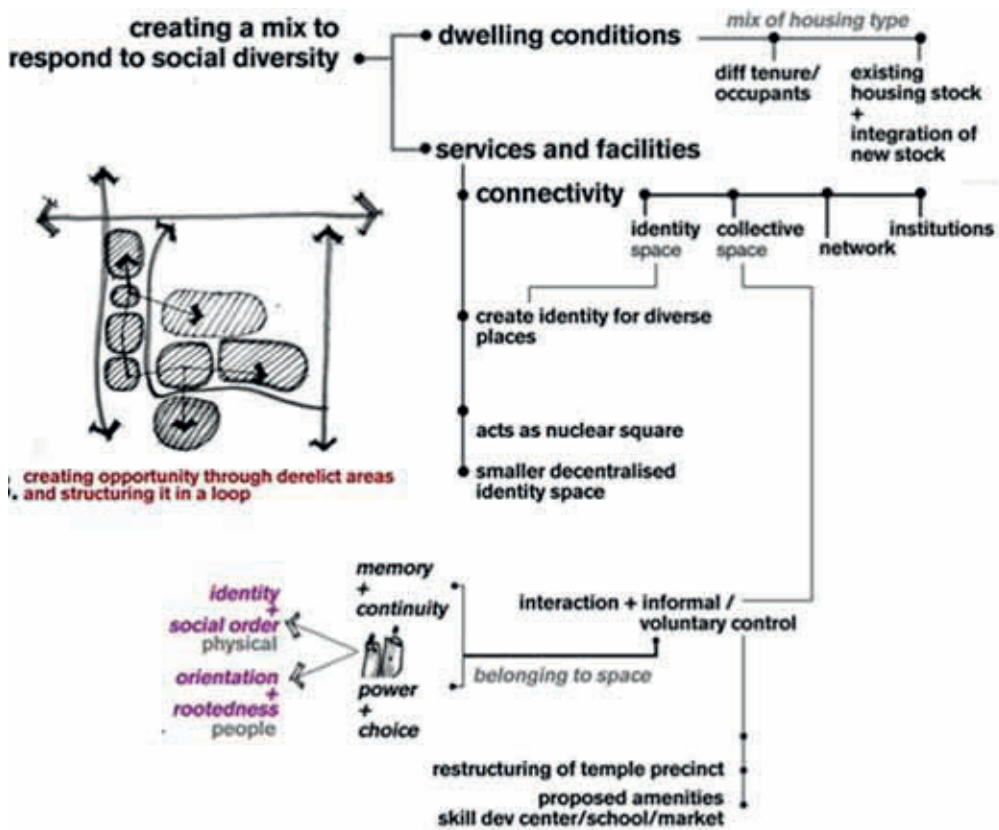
creating a mix to respond to social diversity

dwelling conditions

mix of housing type

diff tenure/ occupants

existing housing stock + integration of new stock

services and facilities

connectivity

identity space

collective space

network

institutions

create identity for diverse places

acts as nuclear square

smaller decentralised identity space

creating opportunity through derelict areas and structuring it in a loop

memory + continuity

power + choice

identity + social order physical

orientation + rootedness people

belonging to space

interaction + informal / voluntary control

restructuring of temple precinct

proposed amenities skill dev center/school/market